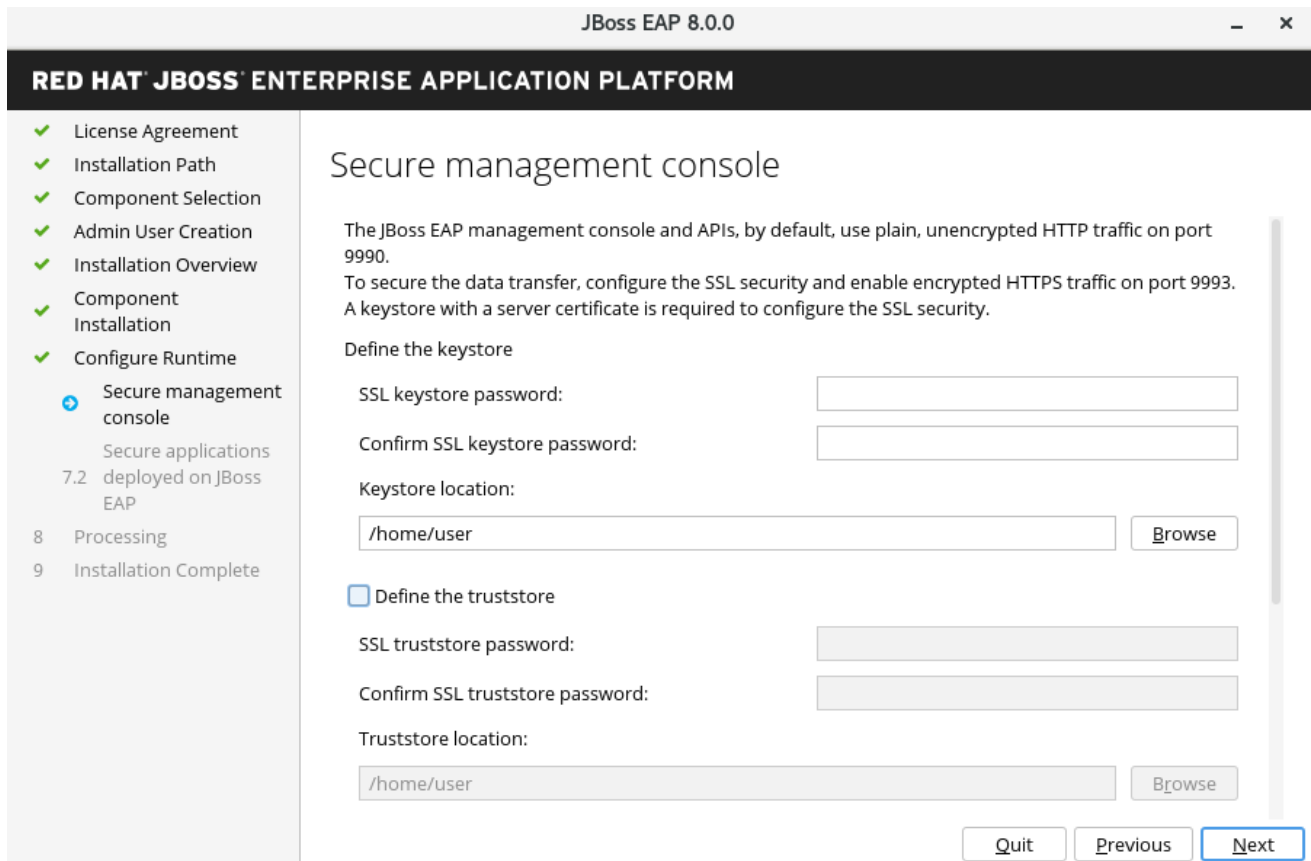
JBoss EAP 8.0.0

RED HAT JBOSS ENTERPRISE APPLICATION PLATFORM

License Agreement
Installation Path
Component Selection
Admin User Creation
Installation Overview
Component Installation
Configure Runtime
Secure management console
7.2 Secure applications deployed on JBoss EAP
8 Processing
9 Installation Complete

Secure management console

The JBoss EAP management console and APIs, by default, use plain, unencrypted HTTP traffic on port 9990.
To secure the data transfer, configure the SSL security and enable encrypted HTTPS traffic on port 9993.
A keystore with a server certificate is required to configure the SSL security.

Define the keystore

SSL keystore password:

Confirm SSL keystore password:

Keystore location:

/home/user

Browse

Define the truststore

SSL truststore password:

Confirm SSL truststore password:

Truststore location:

/home/user

Browse

Quit

Previous

Next